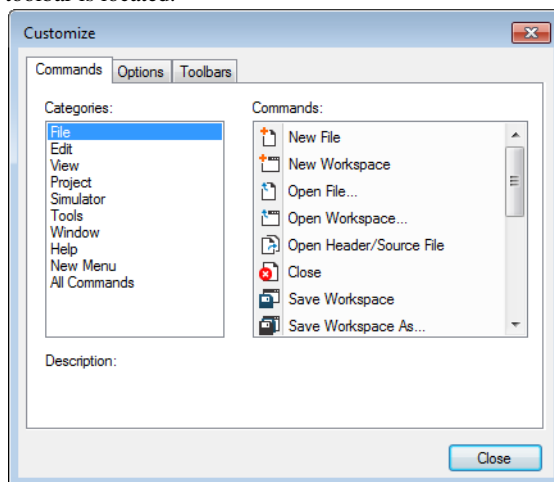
toolbar is located.

Customize

Commands Options Toolbars

Categories:

File
Edit
View
Project
Simulator
Tools
Window
Help
New Menu
All Commands

Commands:

New File
New Workspace
Open File...
Open Workspace...
Open Header/Source File
Close
Save Workspace
Save Workspace As...

Description:

Close